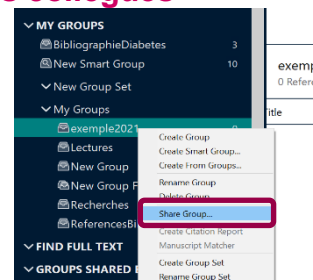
s collègues

MY GROUPS
BibliographieDiabetes 3
New Smart Group 10
New Group Set
My Groups
exemple2021 0
Lectures
New Group
New Group F
Recherches
ReferencesBi
FIND FULL TEXT
GROUPS SHARED

exemp
0 Refere
Title

Create Group
Create Smart Group...
Create From Groups...
Rename Group
Delete Group
Share Group...
Create Citation Report
Manuscript Matcher
Create Group Set
Rename Group Set